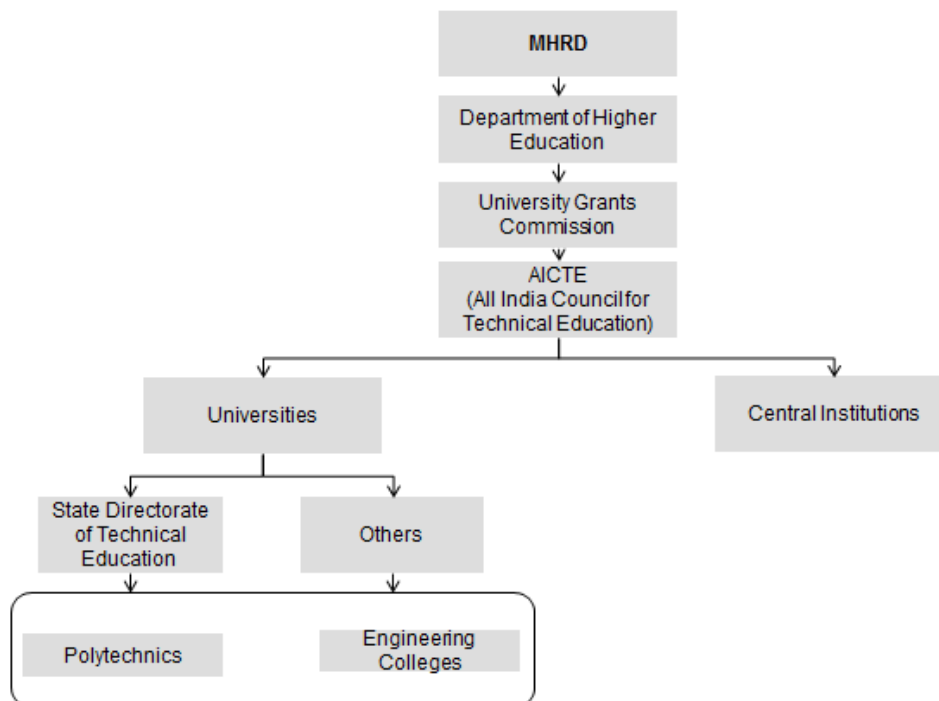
MHRD

Department of Higher Education

University Grants Commission

AICTE (All India Council for Technical Education)

Universities

Central Institutions

State Directorate of Technical Education

Others

Polytechnics

Engineering Colleges